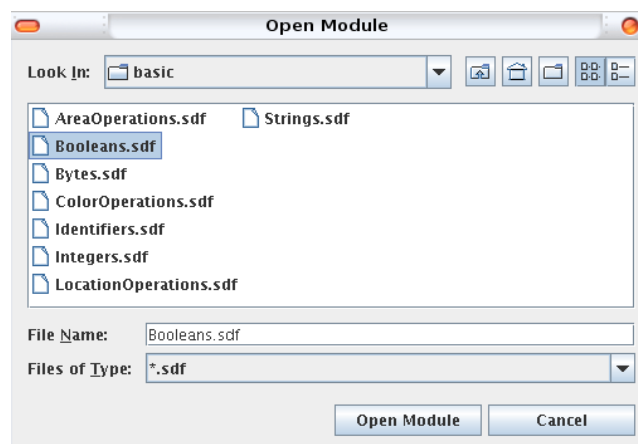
Open Module

Look In: basic

AreaOperations.sdf
Booleans.sdf
Bytes.sdf
ColorOperations.sdf
Identifiers.sdf
Integers.sdf
LocationOperations.sdf
Strings.sdf

File Name: Booleans.sdf
Files of Type: *.sdf

Open Module
Cancel